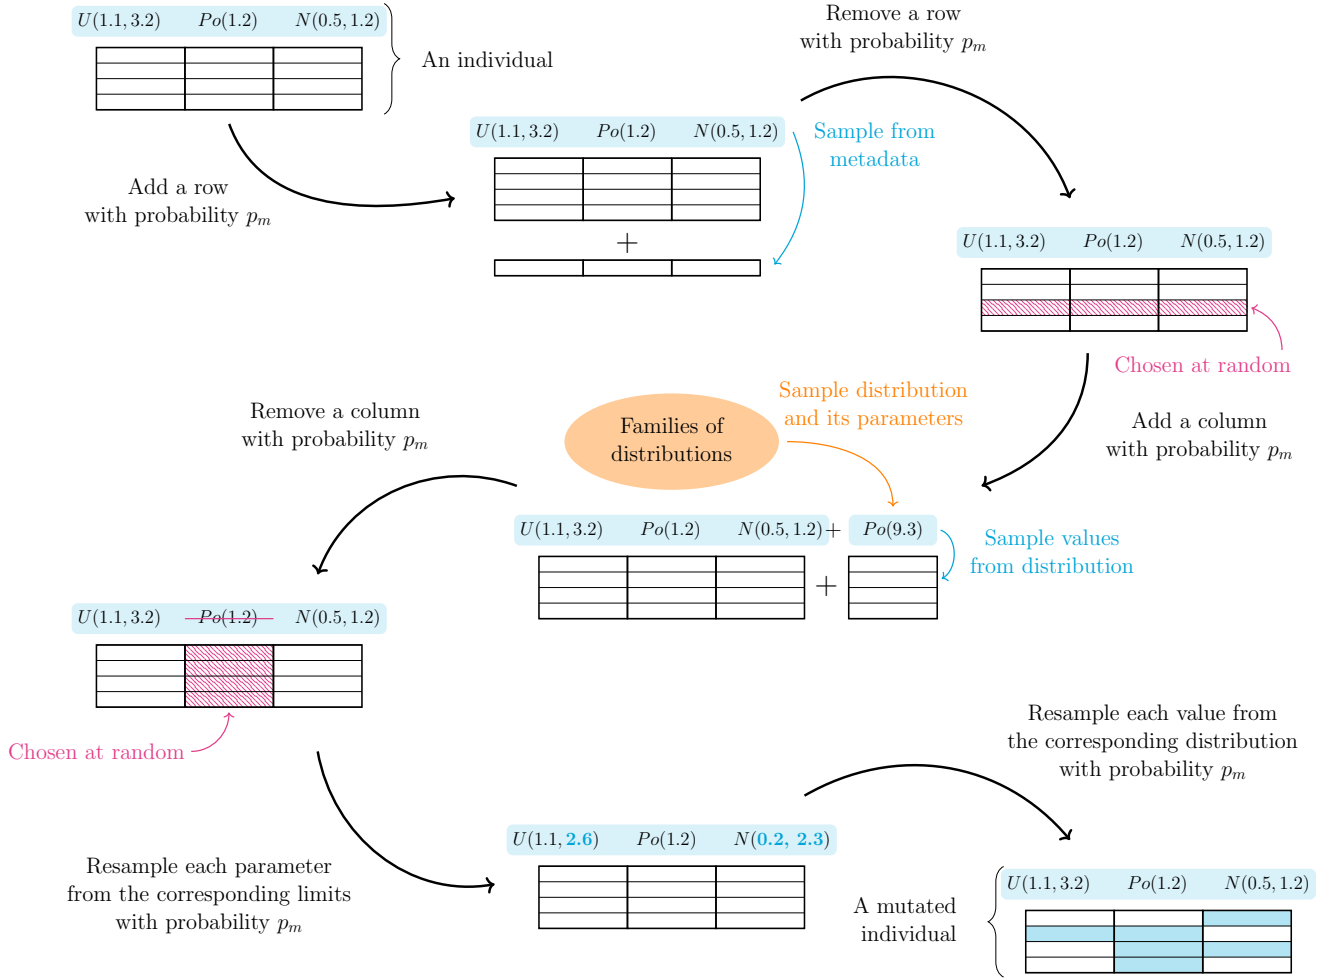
$U(1.1, 3.2)$ $Po(1.2)$ $N(0.5, 1.2)$

An individual

Remove a row with probability $p_m$

Add a row with probability $p_m$

$U(1.1, 3.2)$ $Po(1.2)$ $N(0.5, 1.2)$

Sample from metadata

+

$U(1.1, 3.2)$ $Po(1.2)$ $N(0.5, 1.2)$

Chosen at random

Add a column with probability $p_m$

Remove a column with probability $p_m$

Families of distributions

Sample distribution and its parameters

$U(1.1, 3.2)$ $Po(1.2)$ $N(0.5, 1.2)$+ $Po(9.3)$

Sample values from distribution

+

$U(1.1, 3.2)$ $Po(1.2)$ $N(0.5, 1.2)$

Chosen at random

Resample each value from the corresponding distribution with probability $p_m$

$U(1.1, 2.6)$ $Po(1.2)$ $N(0.2, 2.3)$

Resample each parameter from the corresponding limits with probability $p_m$

A mutated individual

$U(1.1, 3.2)$ $Po(1.2)$ $N(0.5, 1.2)$